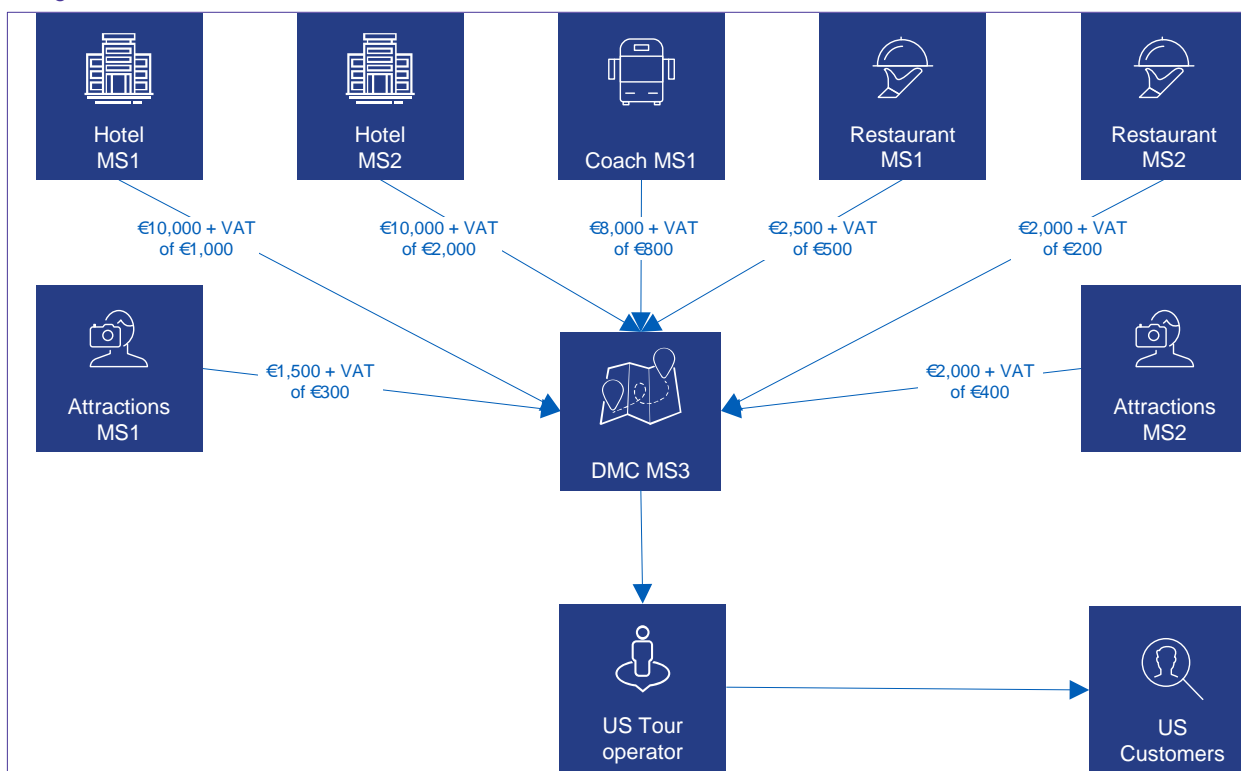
Hotel MS1

Hotel MS2

Coach MS1

Restaurant MS1

Restaurant MS2

€10,000 + VAT of €1,000

€10,000 + VAT of €2,000

€8,000 + VAT of €800

€2,500 + VAT of €500

€2,000 + VAT of €200

Attractions MS1

€1,500 + VAT of €300

DMC MS3

€2,000 + VAT of €400

Attractions MS2

US Tour operator

US Customers